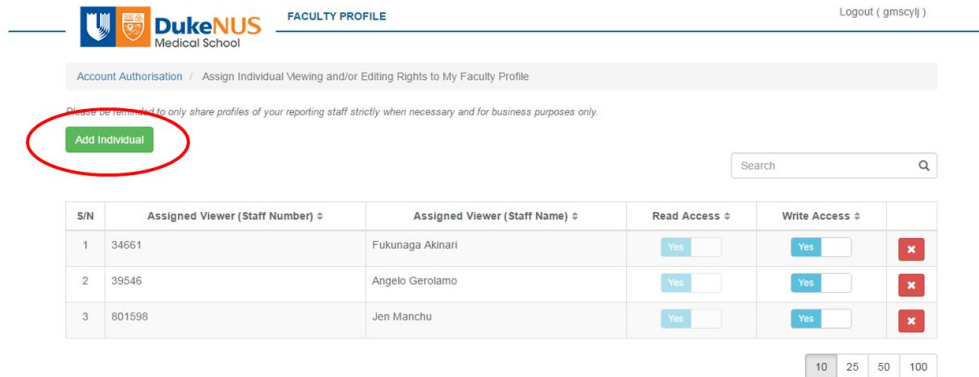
DukeNUS Medical School

FACULTY PROFILE

Logout ( gmscylj )

Account Authorisation / Assign Individual Viewing and/or Editing Rights to My Faculty Profile

Please be reminded to only share profiles of your reporting staff strictly when necessary and for business purposes only.

Add Individual

Search

| S/N | Assigned Viewer (Staff Number) ⇕ | Assigned Viewer (Staff Name) ⇕ | Read Access ⇕ | Write Access ⇕ | |
|---|---|---|---|---|---|
| 1 | 34661 | Fukunaga Akinari | Yes | Yes | ✖ |
| 2 | 39546 | Angelo Gerolamo | Yes | Yes | ✖ |
| 3 | 801598 | Jen Manchu | Yes | Yes | ✖ |

10 25 50 100